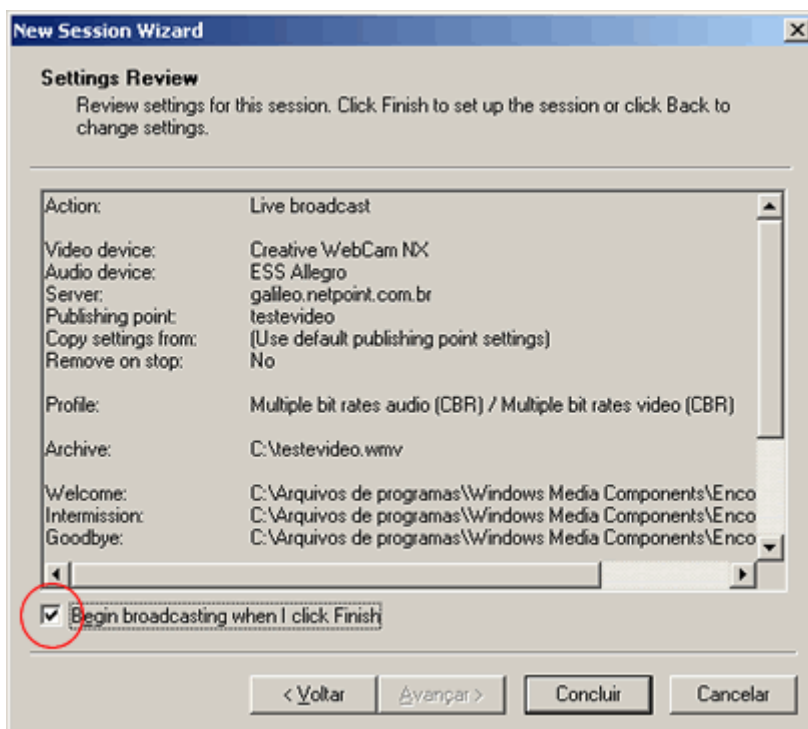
New Session Wizard

Settings Review

Review settings for this session. Click Finish to set up the session or click Back to change settings.

| | |
|---|---|
| Action: | Live broadcast |
| Video device: | Creative WebCam NX |
| Audio device: | ESS Allegro |
| Server: | galileo.netpoint.com.br |
| Publishing point: | testevideo |
| Copy settings from: | (Use default publishing point settings) |
| Remove on stop: | No |
| Profile: | Multiple bit rates audio (CBR) / Multiple bit rates video (CBR) |
| Archive: | C:\testevideo.wmv |
| Welcome: | C:\Arquivos de programas\Windows Media Components\Enco |
| Intermission: | C:\Arquivos de programas\Windows Media Components\Enco |
| Goodbye: | C:\Arquivos de programas\Windows Media Components\Enco |

Begin broadcasting when I click Finish

< Voltar    Avançar >    Concluir    Cancelar